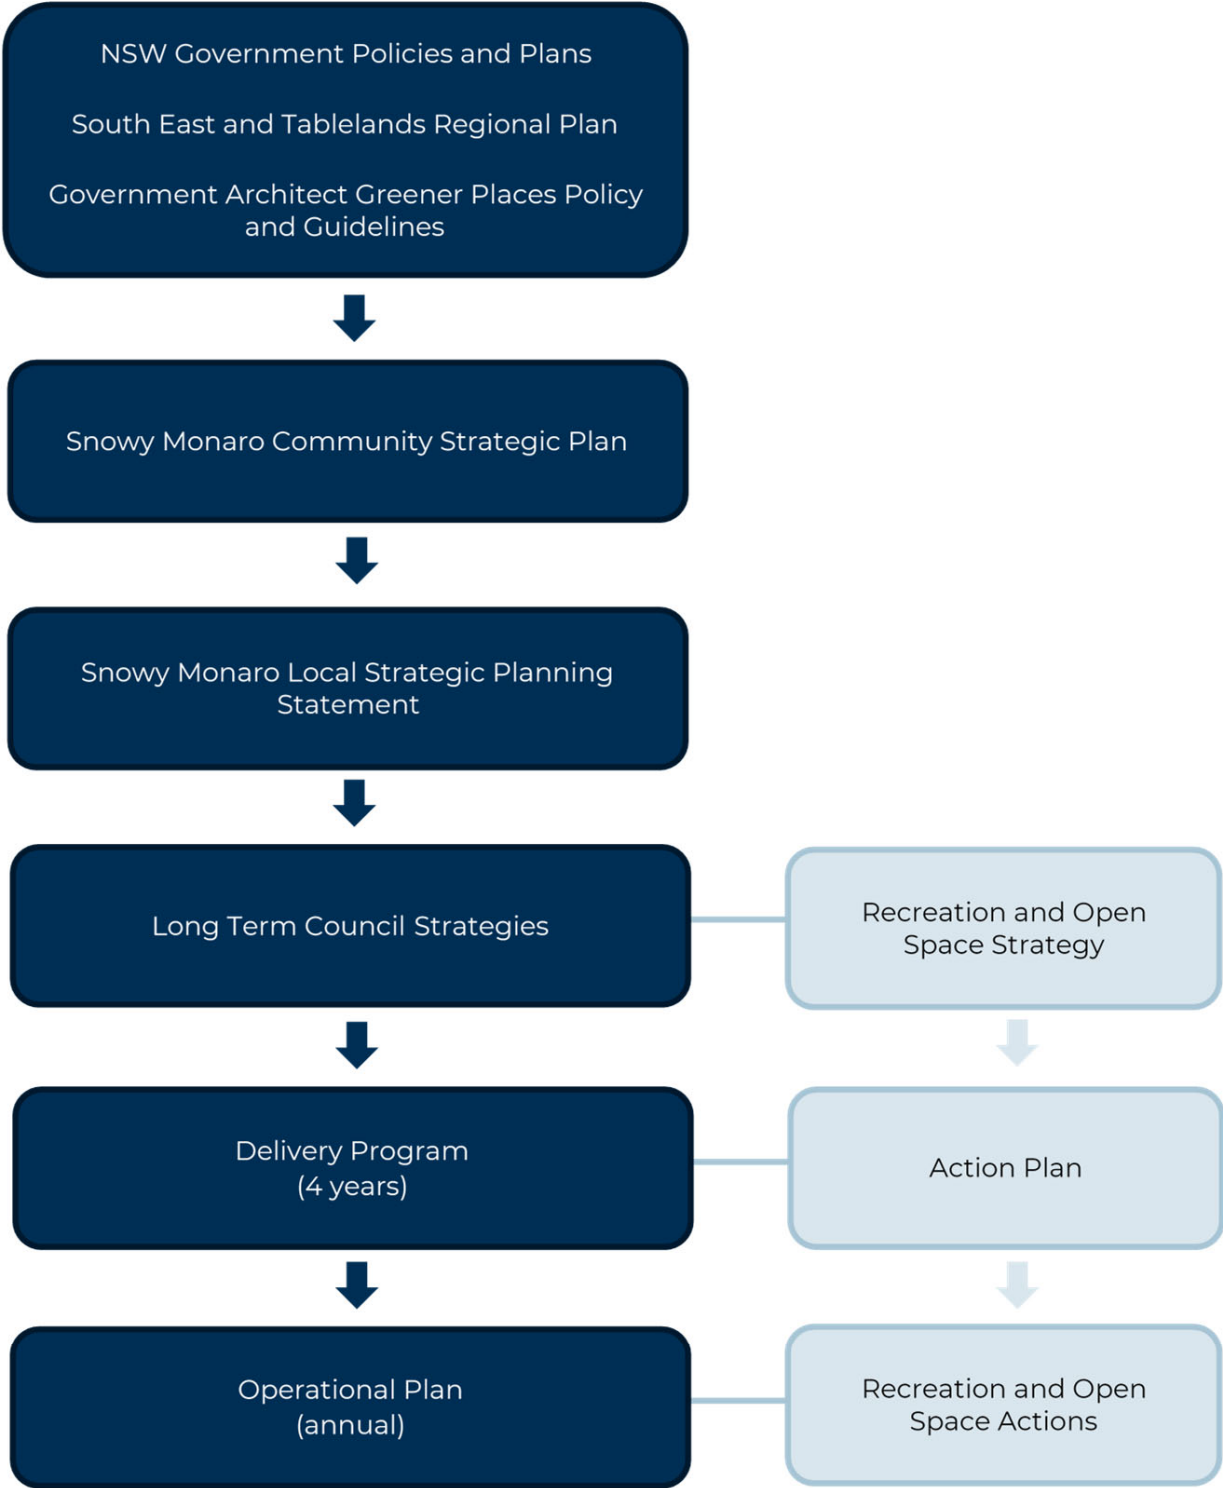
NSW Government Policies and Plans

South East and Tablelands Regional Plan

Government Architect Greener Places Policy and Guidelines

Snowy Monaro Community Strategic Plan

Snowy Monaro Local Strategic Planning Statement

Long Term Council Strategies

Recreation and Open Space Strategy

Delivery Program (4 years)

Action Plan

Operational Plan (annual)

Recreation and Open Space Actions